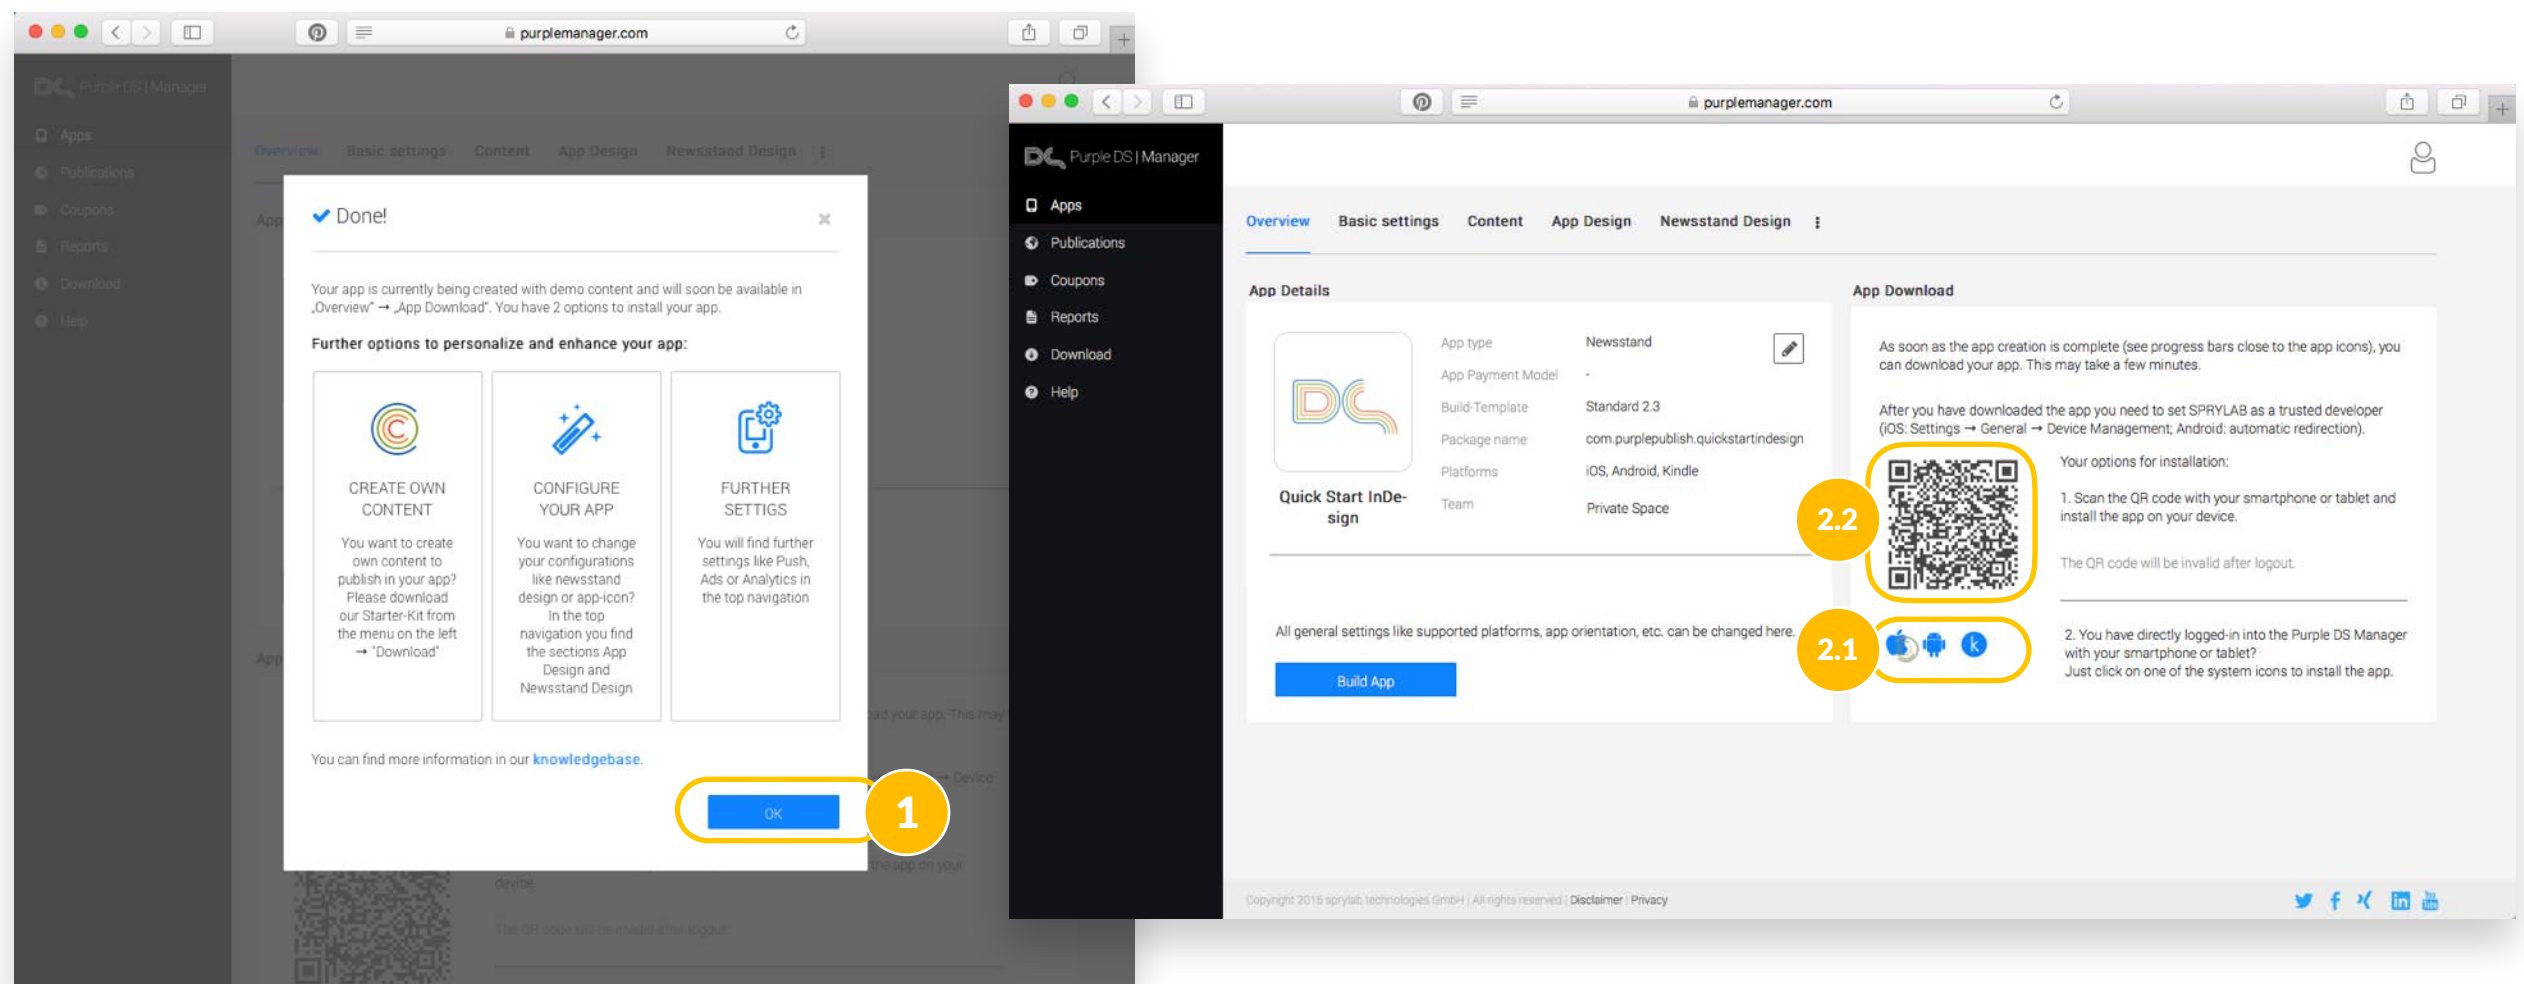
purplemanager.com

Purple DS | Manager

Apps
Publications
Coupons
Reports
Download
Help

Overview Basic settings Content App Design Newsstand Design

✔ Done!

×

Your app is currently being created with demo content and will soon be available in „Overview" → „App Download". You have 2 options to install your app.

Further options to personalize and enhance your app:

CREATE OWN CONTENT
You want to create own content to publish in your app? Please download our Starter-Kit from the menu on the left → "Download"

CONFIGURE YOUR APP
You want to change your configurations like newsstand design or app-icon? In the top navigation you find the sections App Design and Newsstand Design

FURTHER SETTIGS
You will find further settings like Push, Ads or Analytics in the top navigation

You can find more information in our knowledgebase.

OK

1

purplemanager.com

Purple DS | Manager

Apps
Publications
Coupons
Reports
Download
Help

Overview Basic settings Content App Design Newsstand Design

App Details

Quick Start InDesign

| App type | Newsstand |
|---|---|
| App Payment Model | - |
| Build-Template | Standard 2.3 |
| Package name | com.purplepublish.quickstartindesign |
| Platforms | iOS, Android, Kindle |
| Team | Private Space |

All general settings like supported platforms, app orientation, etc. can be changed here.

Build App

App Download

As soon as the app creation is complete (see progress bars close to the app icons), you can download your app. This may take a few minutes.

After you have downloaded the app you need to set SPRYLAB as a trusted developer (iOS: Settings → General → Device Management; Android: automatic redirection).

Your options for installation:

1. Scan the QR code with your smartphone or tablet and install the app on your device.

The QR code will be invalid after logout.

2.2

2.1

2. You have directly logged-in into the Purple DS Manager with your smartphone or tablet?
Just click on one of the system icons to install the app.

Copyright 2016 sprylab technologies GmbH | All rights reserved | Disclaimer | Privacy